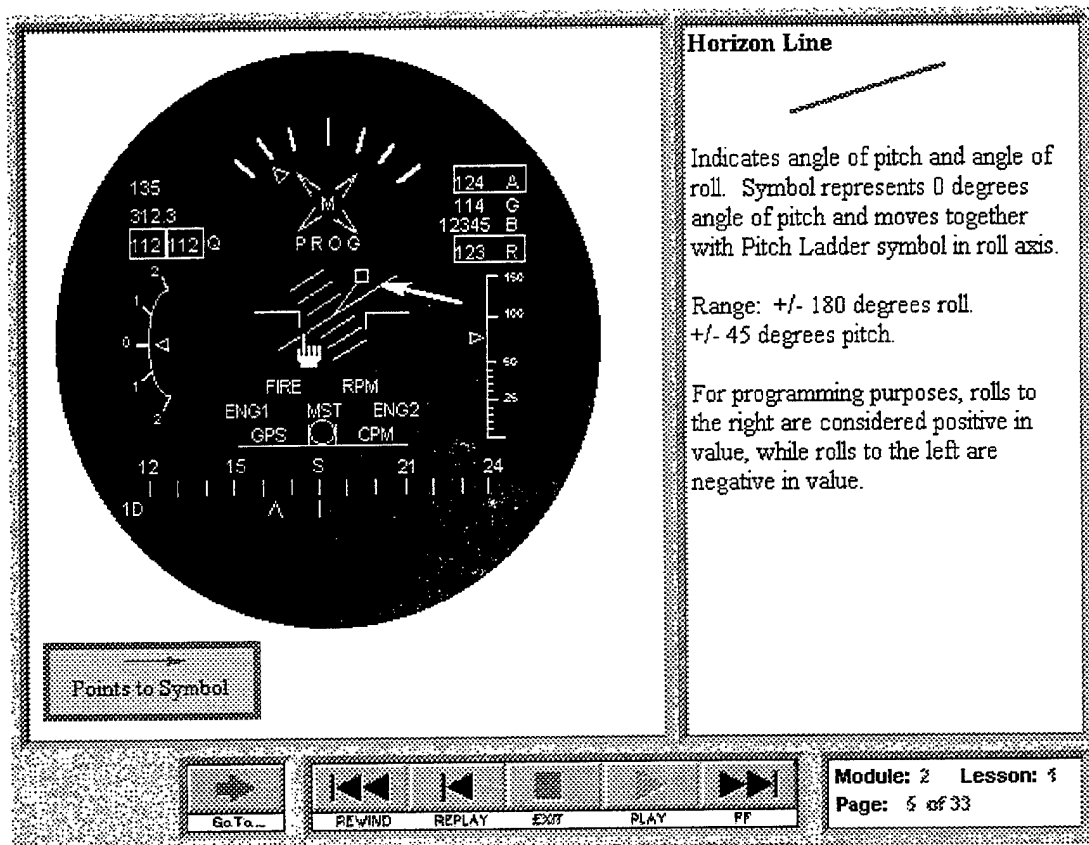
135
312.3
112 112 Q

M
PROG

124 A
114 G
12345 B
123 R

150
100
50
25

2
1
0
1
2

FIRE RPM
ENG1 MST ENG2
GPS CPM

12 15 S 21 24
1D

Points to Symbol

Horizon Line

Indicates angle of pitch and angle of roll. Symbol represents 0 degrees angle of pitch and moves together with Pitch Ladder symbol in roll axis.

Range: +/- 180 degrees roll.
+/- 45 degrees pitch.

For programming purposes, rolls to the right are considered positive in value, while rolls to the left are negative in value.

Go To...

REWIND REPLAY EXIT PLAY FF

Module: 2 Lesson: 1
Page: 5 of 33